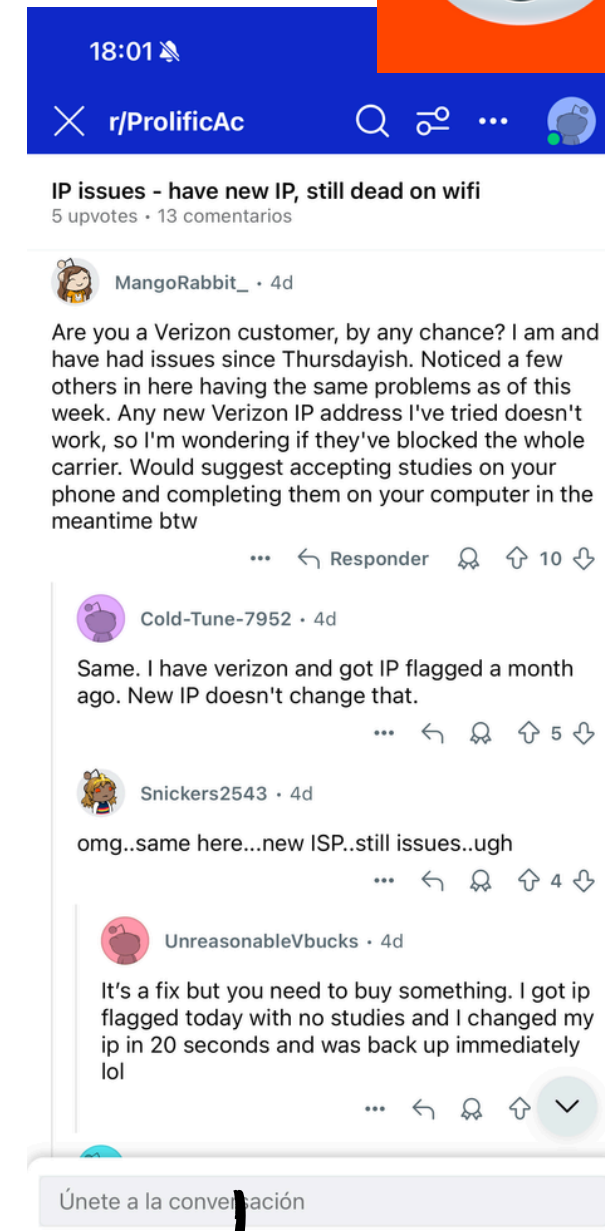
18:01

r/ProlificAc

IP issues - have new IP, still dead on wifi
5 upvotes • 13 comentarios

MangoRabbit_ • 4d

Are you a Verizon customer, by any chance? I am and have had issues since Thursdayish. Noticed a few others in here having the same problems as of this week. Any new Verizon IP address I've tried doesn't work, so I'm wondering if they've blocked the whole carrier. Would suggest accepting studies on your phone and completing them on your computer in the meantime btw

••• Responder 10

Cold-Tune-7952 • 4d

Same. I have verizon and got IP flagged a month ago. New IP doesn't change that.

••• 5

Snickers2543 • 4d

omg..same here...new ISP..still issues..ugh

••• 4

UnreasonableVbucks • 4d

It’s a fix but you need to buy something. I got ip flagged today with no studies and I changed my ip in 20 seconds and was back up immediately lol

•••

Únete a la conver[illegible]ación